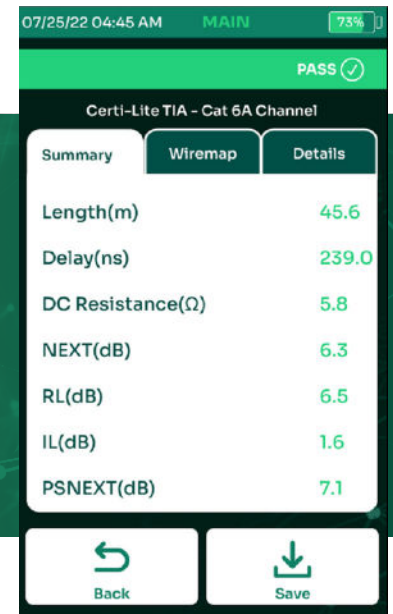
07/25/22 04:45 AM MAIN 73%

PASS

Certi-Lite TIA - Cat 6A Channel

Summary Wiremap Details

| | |
|---|---|
| Length(m) | 45.6 |
| Delay(ns) | 239.0 |
| DC Resistance(Ω) | 5.8 |
| NEXT(dB) | 6.3 |
| RL(dB) | 6.5 |
| IL(dB) | 1.6 |
| PSNEXT(dB) | 7.1 |

Back Save